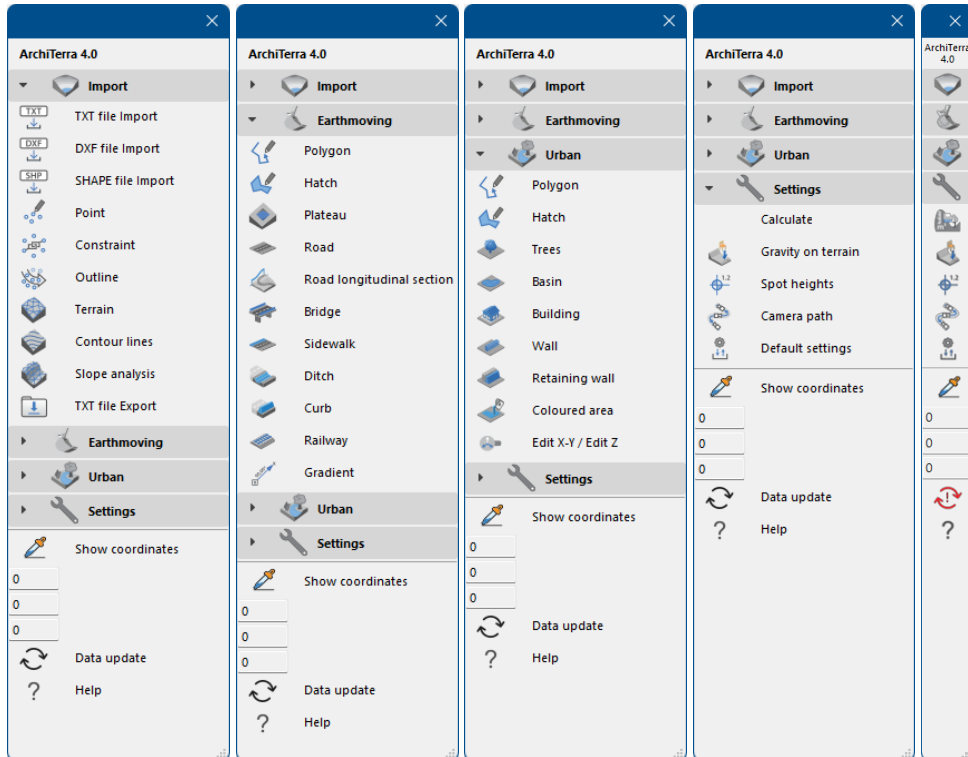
✕
ArchiTerra 4.0
Import
TXT file Import
DXF file Import
SHAPE file Import
Point
Constraint
Outline
Terrain
Contour lines
Slope analysis
TXT file Export
Earthmoving
Urban
Settings
Show coordinates
0
0
0
Data update
Help

✕
ArchiTerra 4.0
Import
Earthmoving
Polygon
Hatch
Plateau
Road
Road longitudinal section
Bridge
Sidewalk
Ditch
Curb
Railway
Gradient
Urban
Settings
Show coordinates
0
0
0
Data update
Help

✕
ArchiTerra 4.0
Import
Earthmoving
Urban
Polygon
Hatch
Trees
Basin
Building
Wall
Retaining wall
Coloured area
Edit X-Y / Edit Z
Settings
Show coordinates
0
0
0
Data update
Help

✕
ArchiTerra 4.0
Import
Earthmoving
Urban
Settings
Calculate
Gravity on terrain
Spot heights
Camera path
Default settings
Show coordinates
0
0
0
Data update
Help

ArchiTerra 4.0
0
0
0